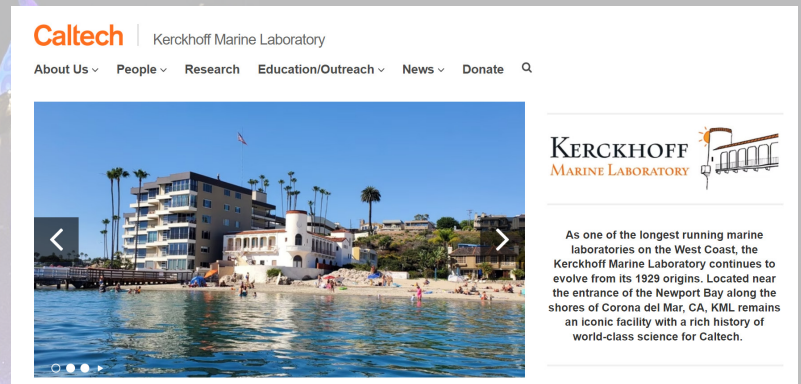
Caltech | Kerckhoff Marine Laboratory

About Us ⌄ People ⌄ Research Education/Outreach ⌄ News ⌄ Donate

KERCKHOFF
MARINE LABORATORY

As one of the longest running marine laboratories on the West Coast, the Kerckhoff Marine Laboratory continues to evolve from its 1929 origins. Located near the entrance of the Newport Bay along the shores of Corona del Mar, CA, KML remains an iconic facility with a rich history of world-class science for Caltech.